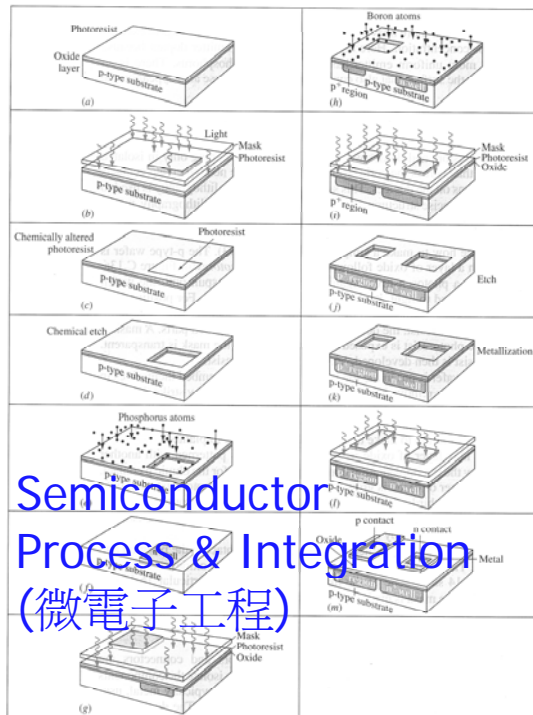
Photoresist
Oxide layer
p-type substrate
(a)

Light
Mask
Photoresist
p-type substrate
(b)

Chemically altered photoresist
Photoresist
p-type substrate
(c)

Chemical etch
p-type substrate
(d)

Phosphorus atoms
p-type
(e)

Semiconductor Process & Integration (微電子工程)

(f)

Mask
Photoresist
Oxide
(g)

Boron atoms
p⁺ region
p-type substrate
(h)

Mask
Photoresist
Oxide
p⁺ region
(i)

p⁺ region
n⁺ well
Etch
p-type substrate
(j)

p⁺ region
n⁺ well
Metallization
p-type substrate
(k)

p⁺ region
n⁺ well
p-type substrate
(l)

p contact
n contact
Oxide
Metal
p⁺ region
n⁺ well
p-type substrate
(m)